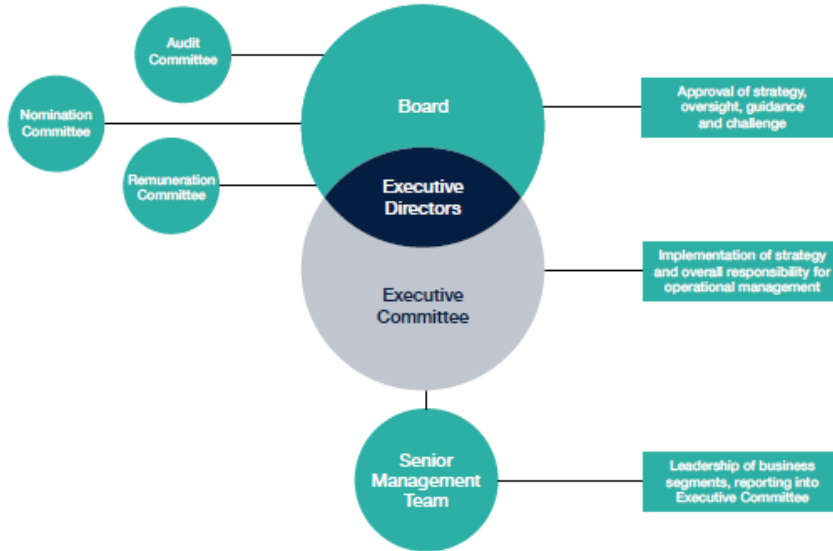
Audit Committee

Nomination Committee

Remuneration Committee

Board

Executive Directors

Executive Committee

Senior Management Team

Approval of strategy, oversight, guidance and challenge

Implementation of strategy and overall responsibility for operational management

Leadership of business segments, reporting into Executive Committee